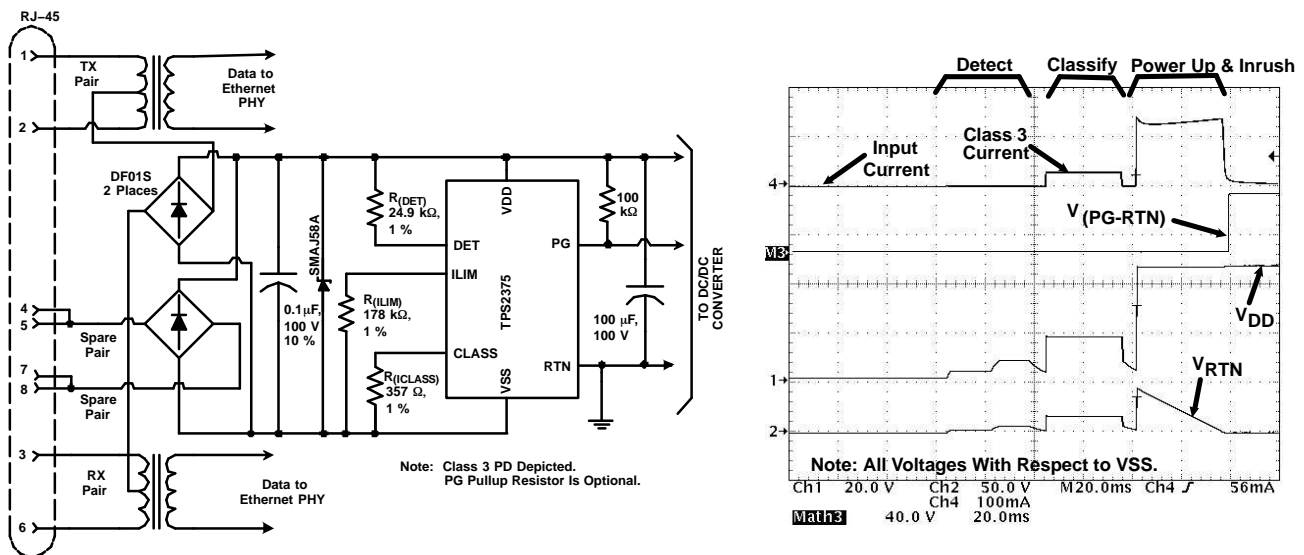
RJ–45

1

TX Pair

Data to Ethernet PHY

2

DF01S 2 Places

4
5

Spare Pair

7
8

Spare Pair

3

RX Pair

Data to Ethernet PHY

6

SMAJ58A

0.1 μF, 100 V 10 %

$R_{(DET)}$ 24.9 kΩ, 1 %

$R_{(ILIM)}$ 178 kΩ, 1 %

$R_{(ICLASS)}$ 357 Ω, 1 %

VDD

DET

ILIM

CLASS

VSS

PG

RTN

TPS2375

100 kΩ

100 μF, 100 V

TO DC/DC CONVERTER

Note: Class 3 PD Depicted.
PG Pullup Resistor Is Optional.

Detect

Classify

Power Up & Inrush

Input Current

Class 3 Current

4

$V_{(PG-RTN)}$

M3

$V_{DD}$

1

$V_{RTN}$

2

Note: All Voltages With Respect to VSS.

Ch1 20.0 V Ch2 50.0 V M20.0ms Ch4 ∫ 56mA
Ch4 100mA
Math3 40.0 V 20.0ms